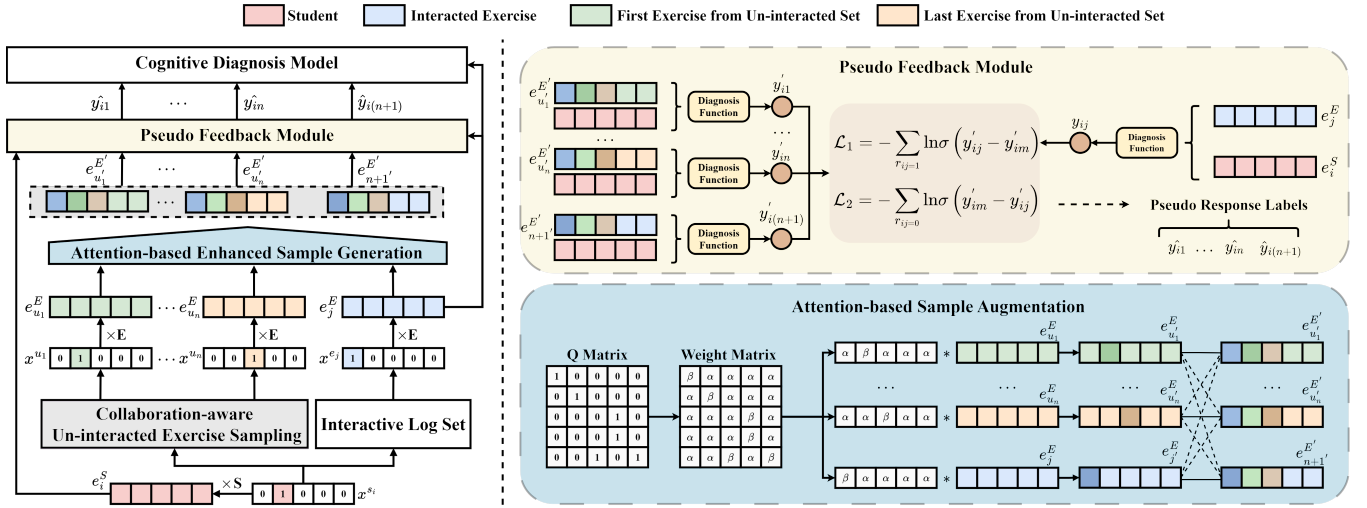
Student Interacted Exercise First Exercise from Un-interacted Set Last Exercise from Un-interacted Set

Cognitive Diagnosis Model

$\hat{y_{i1}}$ $\cdots$ $\hat{y_{in}}$ $\hat{y}_{i(n+1)}$

Pseudo Feedback Module

$e^{E'}_{u_1'}$ $\cdots$ $e^{E'}_{u_n'}$ $e^{E'}_{n+1'}$

$\cdots$

Attention-based Enhanced Sample Generation

$e^{E}_{u_1}$ $\cdots$ $e^{E}_{u_n}$ $e^{E}_{j}$

$\times$E $\times$E $\times$E

$x^{u_1}$ 0 1 0 0 0 $\cdots$ $x^{u_n}$ 0 0 1 0 0 $x^{e_j}$ 1 0 0 0 0

Collaboration-aware Un-interacted Exercise Sampling

Interactive Log Set

$e^{S}_{i}$ $\times$S 0 1 0 0 0 $x^{s_i}$

Pseudo Feedback Module

$e^{E'}_{u_1'}$ Diagnosis Function $y^{'}_{i1}$

$\cdots$ $\cdots$

$e^{E'}_{u_n'}$ Diagnosis Function $y^{'}_{in}$

$e^{E'}_{n+1'}$ Diagnosis Function $y^{'}_{i(n+1)}$

$\mathcal{L}_1 = -\sum_{r_{ij}=1} \ln\sigma\left(y^{'}_{ij} - y^{'}_{im}\right)$

$\mathcal{L}_2 = -\sum_{r_{ij}=0} \ln\sigma\left(y^{'}_{im} - y^{'}_{ij}\right)$

$y_{ij}$ Diagnosis Function $e^{E}_{j}$ $e^{S}_{i}$

Pseudo Response Labels

$\hat{y_{i1}}$ $\cdots$ $\hat{y_{in}}$ $\hat{y}_{i(n+1)}$

Attention-based Sample Augmentation

Q Matrix

| 1 | 0 | 0 | 0 | 0 |
|---|---|---|---|---|
| 0 | 1 | 0 | 0 | 0 |
| 0 | 0 | 0 | 1 | 0 |
| 0 | 0 | 0 | 1 | 0 |
| 0 | 0 | 1 | 0 | 1 |

Weight Matrix

| β | α | α | α | α |
|---|---|---|---|---|
| α | β | α | α | α |
| α | α | α | β | α |
| α | α | α | β | α |
| α | α | β | α | β |

α β α α α * $e^{E}_{u_1}$ $e^{E}_{u_1'}$ $e^{E'}_{u_1'}$

$\cdots$ $\cdots$ $\cdots$ $\cdots$

α α α β α * $e^{E}_{u_n}$ $e^{E}_{u_n'}$ $e^{E'}_{u_n'}$

β α α α α * $e^{E}_{j}$ $e^{E}_{j'}$ $e^{E'}_{n+1'}$